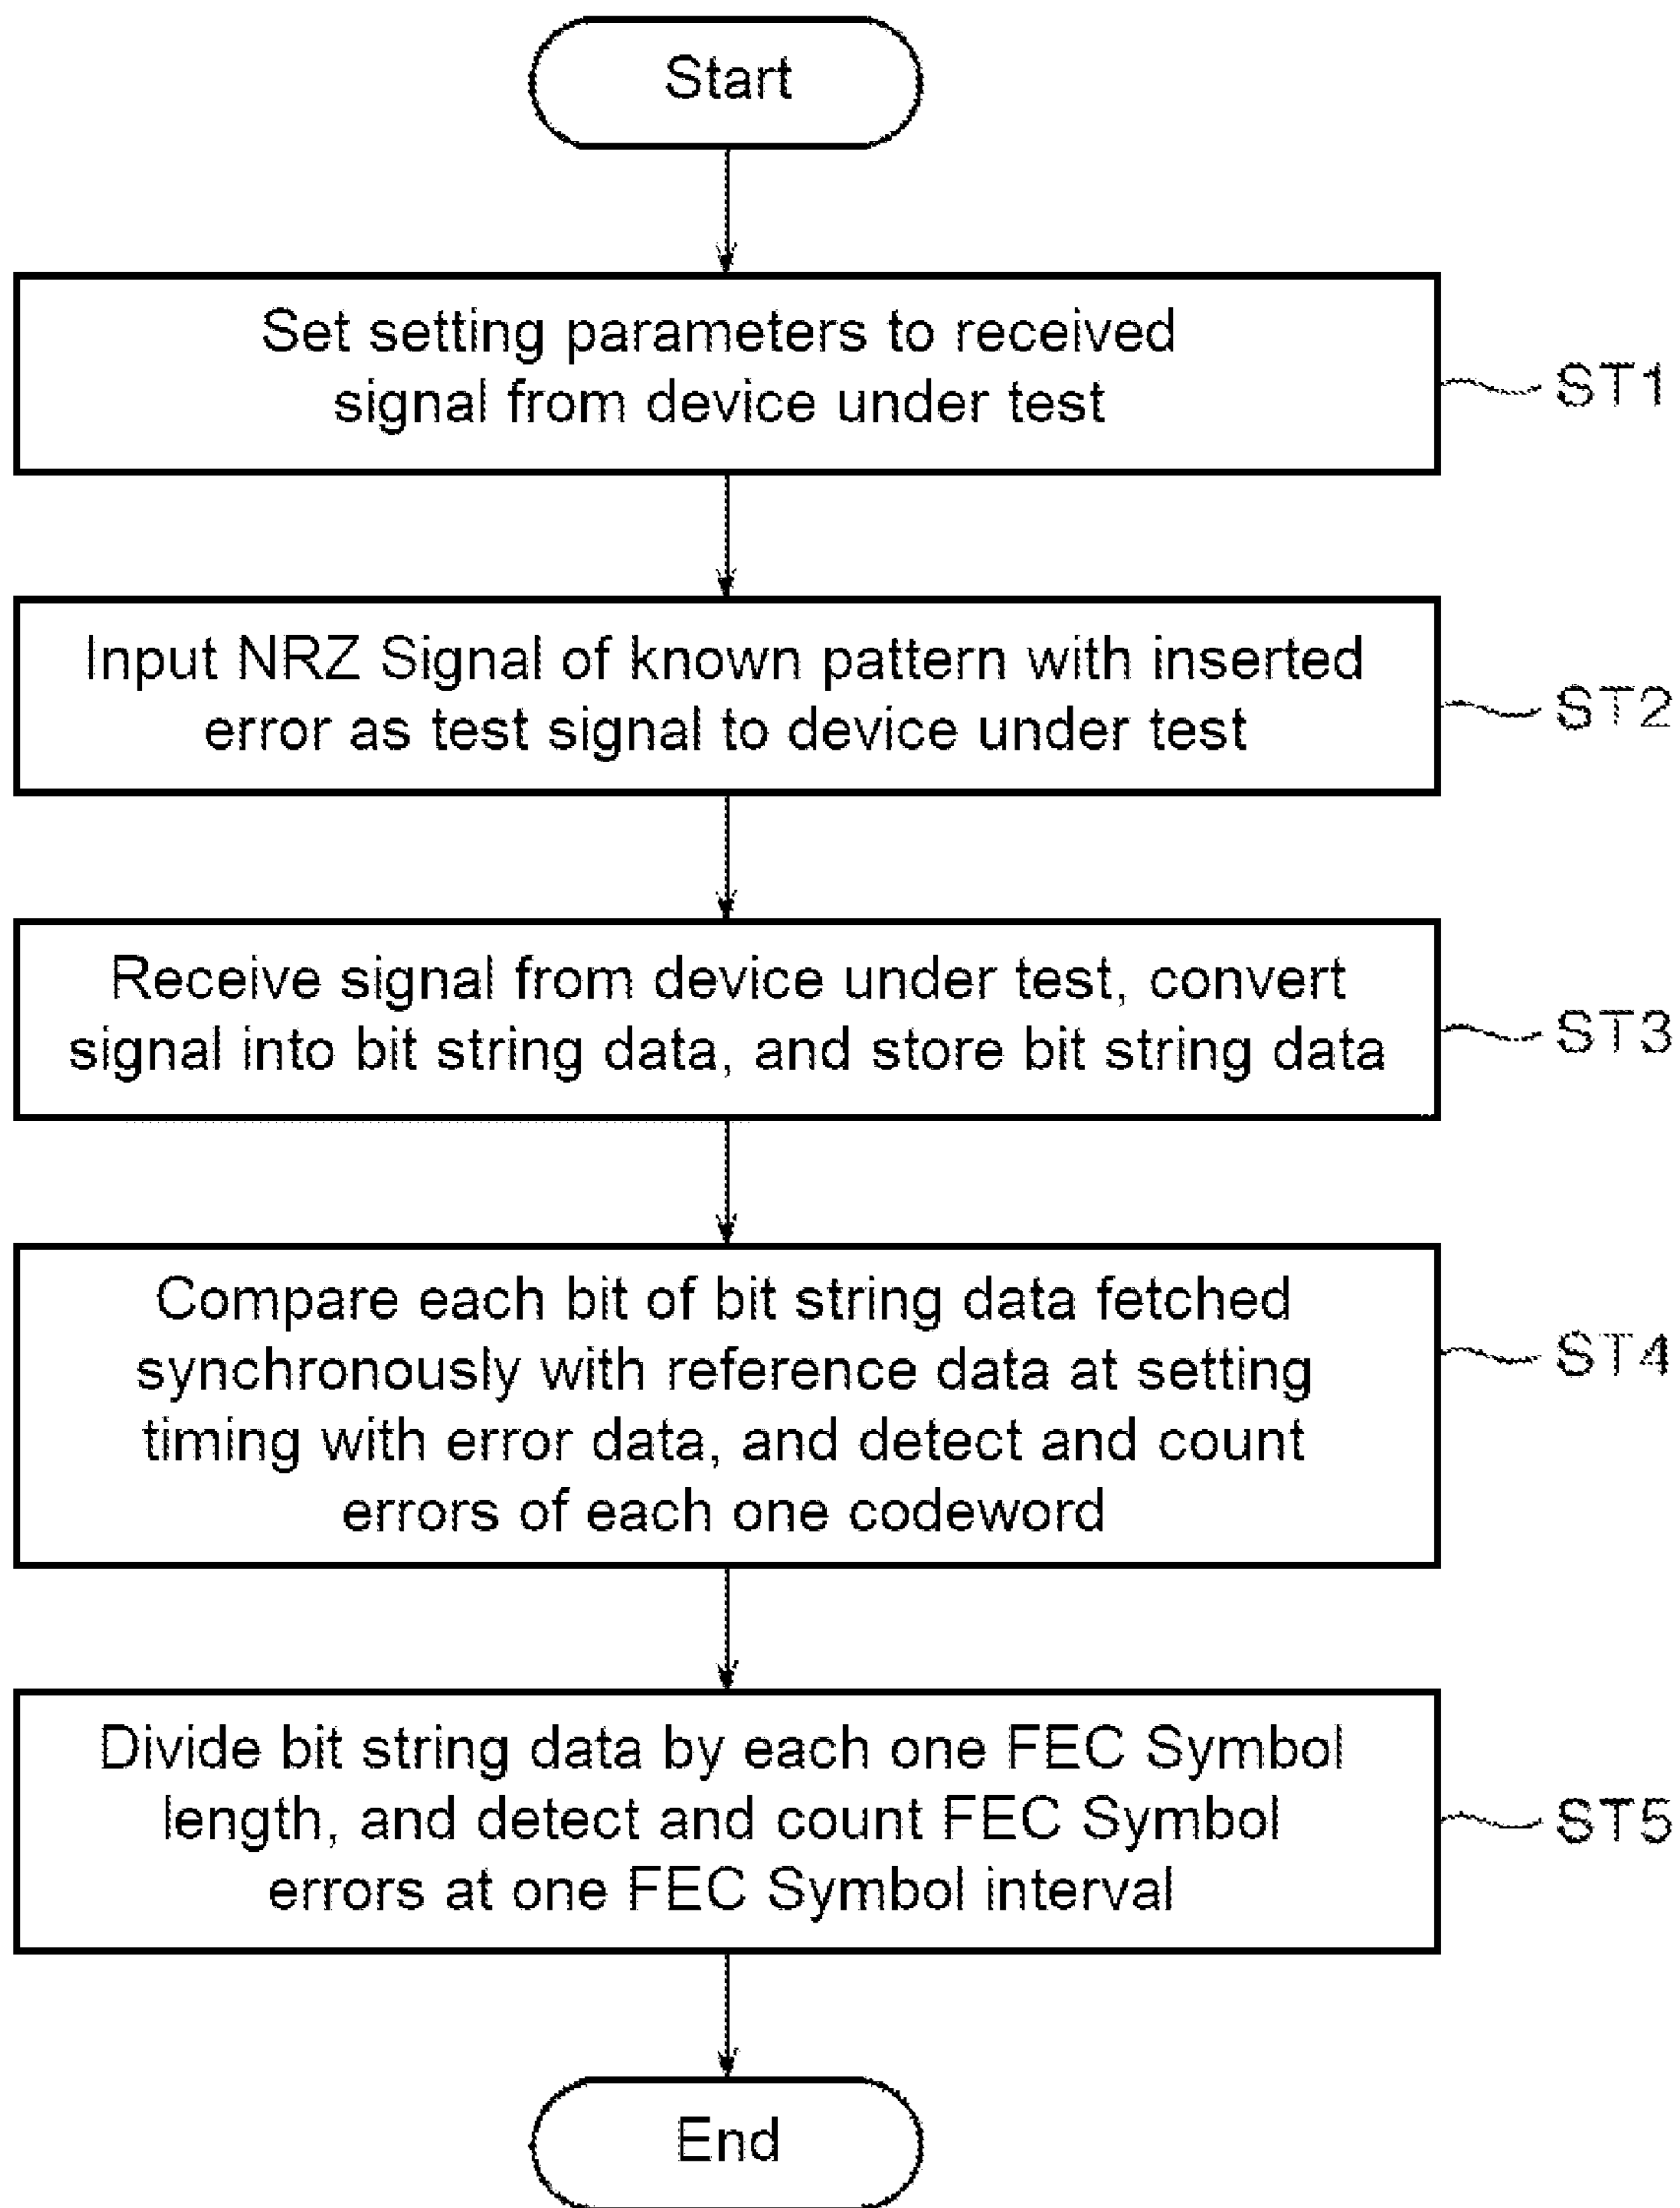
Start

Set setting parameters to received signal from device under test

ST1

Input NRZ Signal of known pattern with inserted error as test signal to device under test

ST2

Receive signal from device under test, convert signal into bit string data, and store bit string data

ST3

Compare each bit of bit string data fetched synchronously with reference data at setting timing with error data, and detect and count errors of each one codeword

ST4

Divide bit string data by each one FEC Symbol length, and detect and count FEC Symbol errors at one FEC Symbol interval

ST5

End